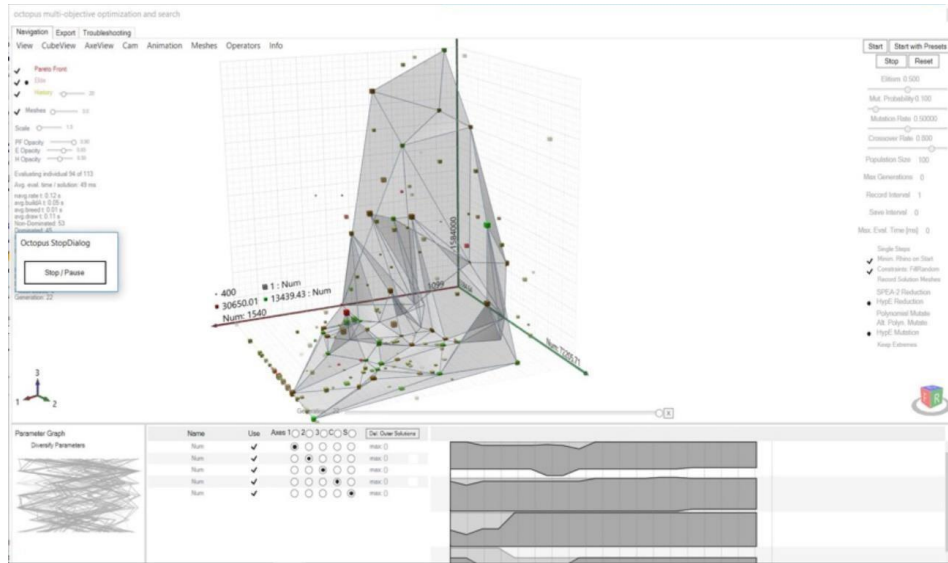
octopus multi-objective optimization and search

Navigation | Export | Troubleshooting

View | CubeView | AxeView | Cam | Animation | Meshes | Operators | Info

Pareto Front
Elite
History
Meshes
Scale
PF Opacity
E Opacity
H Opacity

Evaluating individual 94 of 113
Avg. eval. time / solution: 49 ms

Non-Dominated: 53
Dominated: 40

Octopus StopDialog

Stop / Pause

Generation: 22

- 400
30650.01
Num: 1540
1 : Num
13439.43 : Num
1094000
1099
Num 720571

Start | Start with Presets
Stop | Reset

Elitism 0.500
Mut. Probability 0.100
Mutation Rate 0.50000
Crossover Rate 0.800
Population Size 100
Max Generations 0
Record Interval 1
Save Interval 0
Max. Eval. Time [ms] 0

Single Steps
Minim. Rhino on Start
Constraints: FillRandom
Record Solution Meshes
SPEA-2 Reduction
HypE Reduction
Polynomial Mutate
Alt. Polyn. Mutate
HypE Mutation
Keep Extremes

3
1
2

Parameter Graph
Diversify Parameters

| Name | Use | Axes 1 2 3 4 5 | Del. Outer Solutions |
|---|---|---|---|
| Num | ✓ | | max () |
| Num | ✓ | | max () |
| Num | ✓ | | max () |
| Num | ✓ | | max () |
| Num | ✓ | | max () |